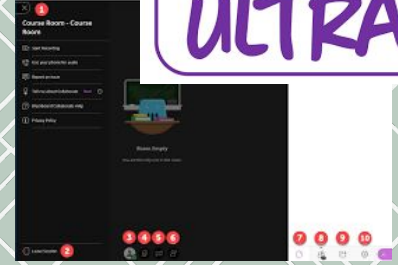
ULTRA

1
Course Room - Course Room

Start Recording
Get your phone for audio
Report an issue
Tell me about Collaborate New
Blackboard Collaborate Help
Privacy Policy

Room Empty
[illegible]

Leave Session 2

3 4 5 6

7 8 9 10